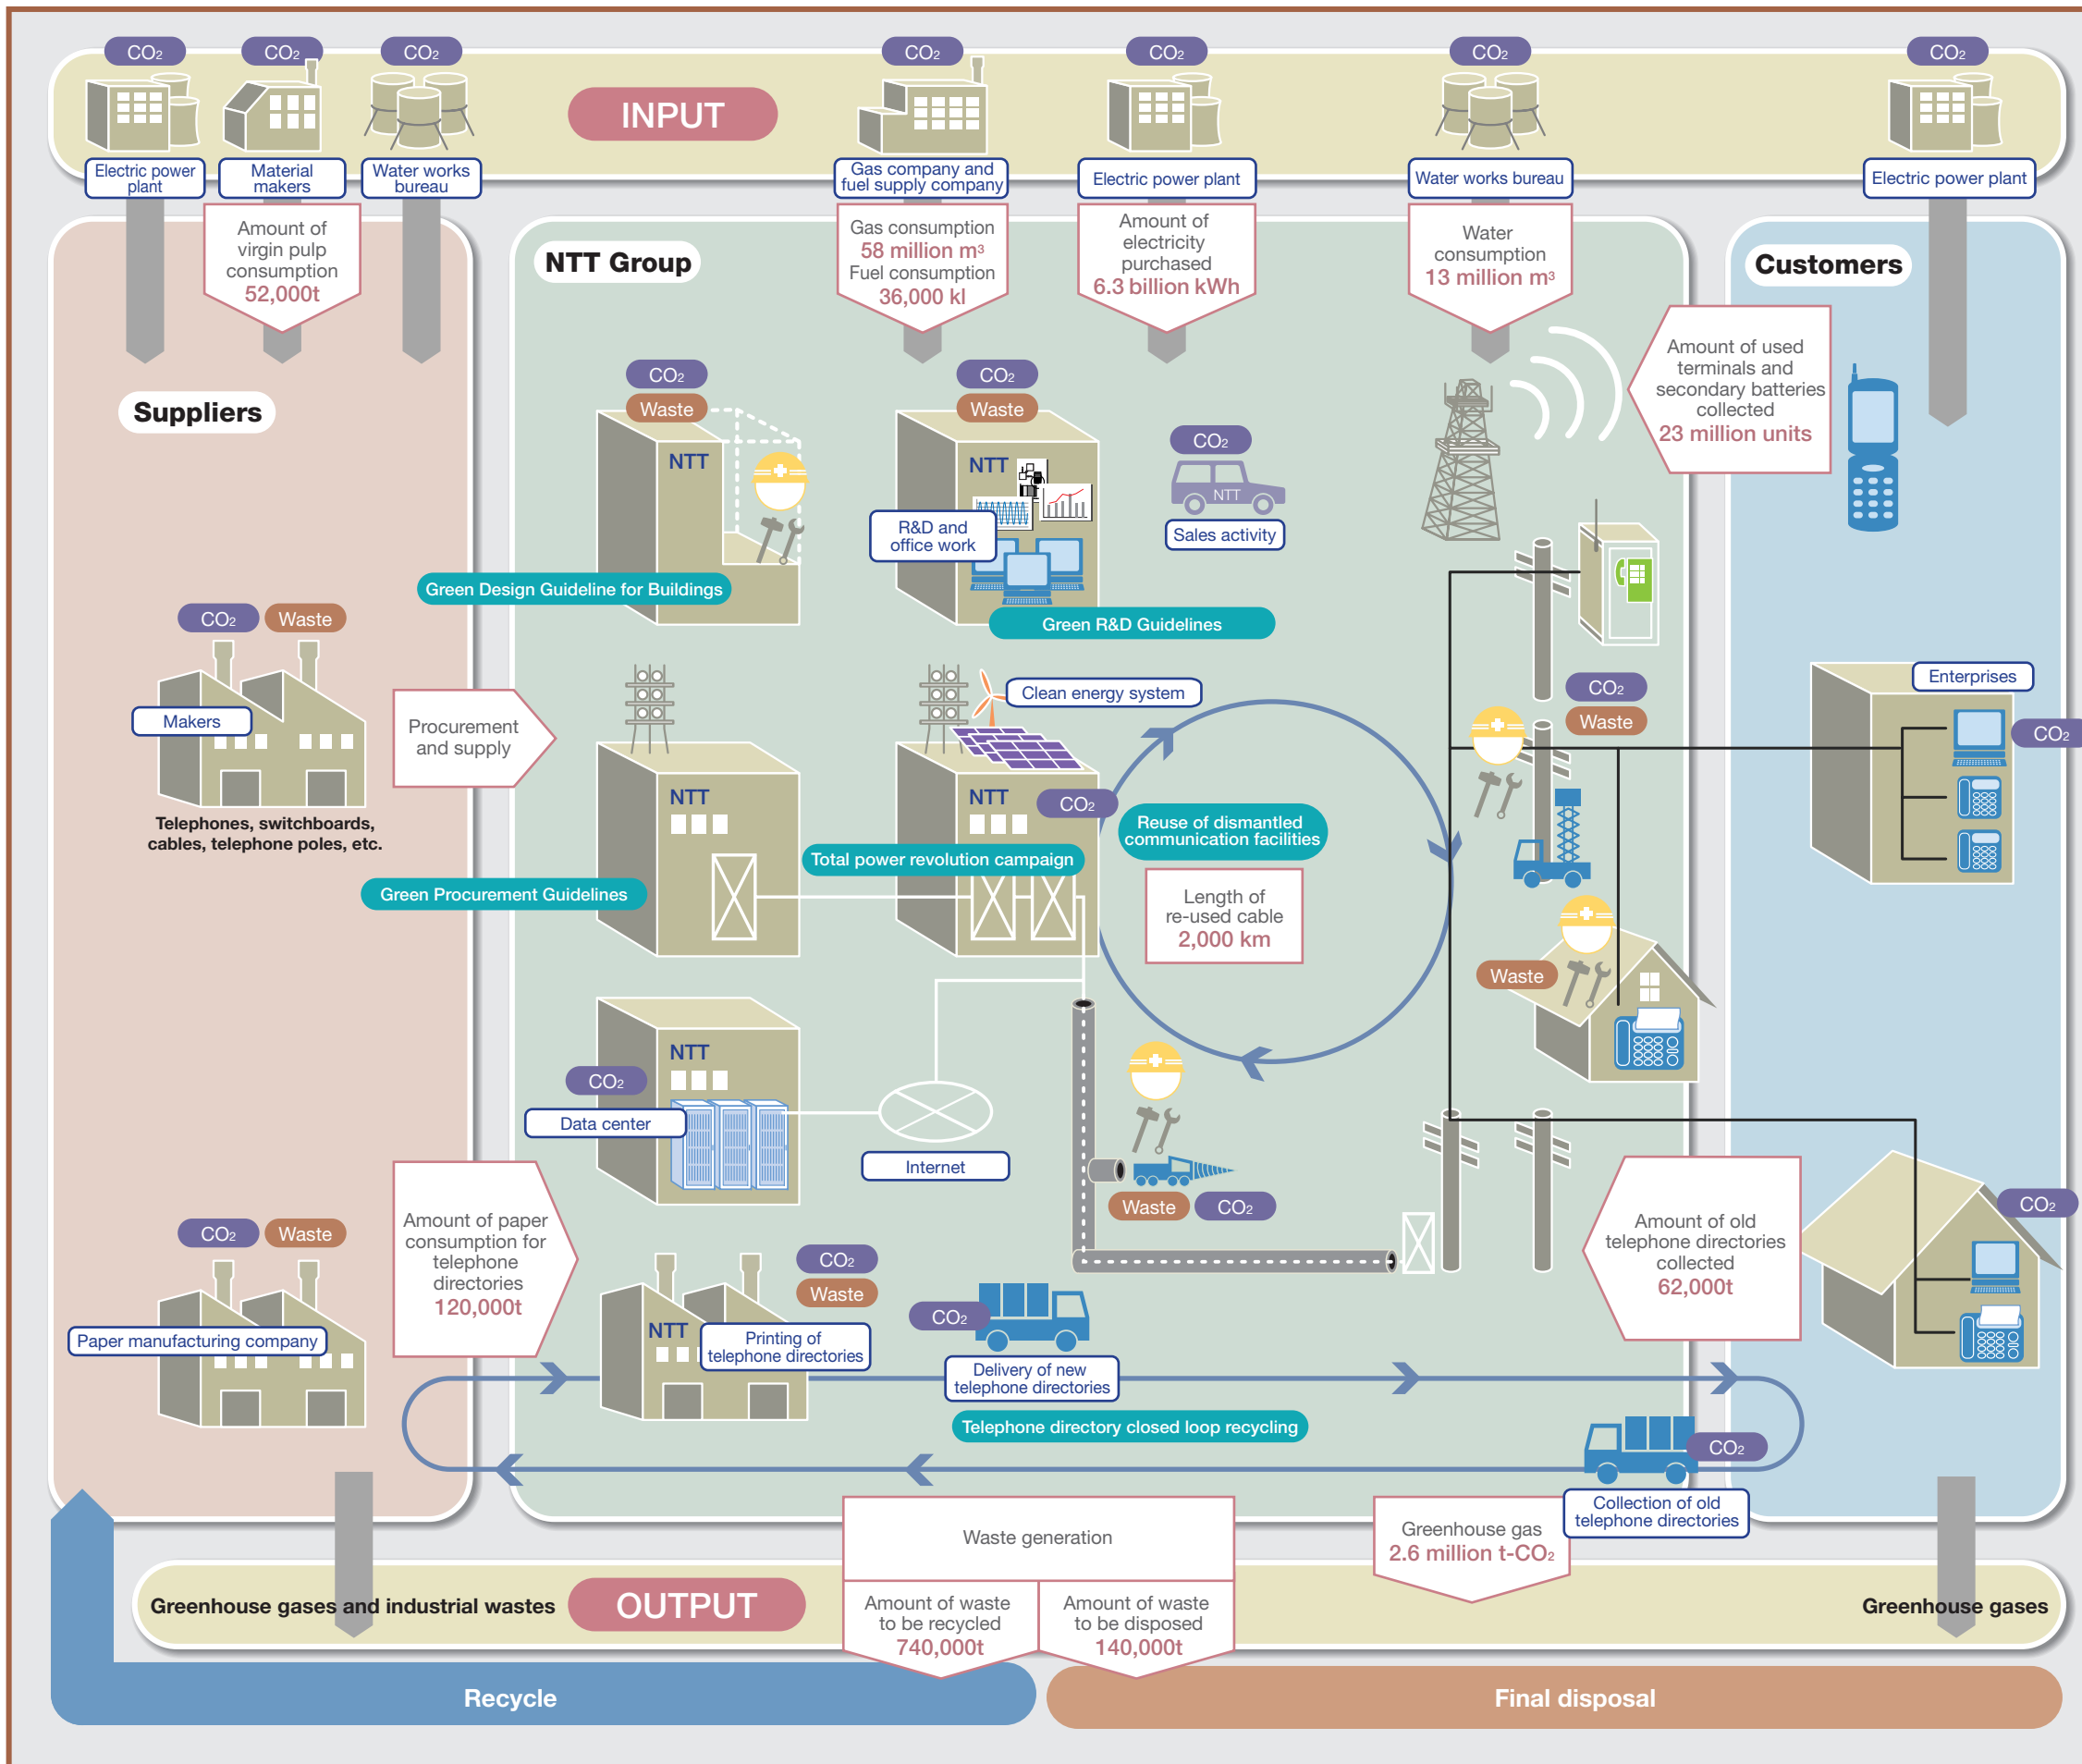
$CO_2$ $CO_2$ $CO_2$ INPUT $CO_2$ $CO_2$ $CO_2$ $CO_2$

Electric power plant
Material makers
Water works bureau
Gas company and fuel supply company
Electric power plant
Water works bureau
Electric power plant

Amount of virgin pulp consumption 52,000t

Gas consumption 58 million $m^3$
Fuel consumption 36,000 kl

Amount of electricity purchased 6.3 billion kWh

Water consumption 13 million $m^3$

NTT Group

Customers

Suppliers

Amount of used terminals and secondary batteries collected 23 million units

$CO_2$ Waste NTT
Green Design Guideline for Buildings

$CO_2$ Waste NTT
R&D and office work
Green R&D Guidelines

$CO_2$ NTT Sales activity

$CO_2$ Waste
Makers
Telephones, switchboards, cables, telephone poles, etc.

Procurement and supply

Green Procurement Guidelines

NTT

Clean energy system
NTT $CO_2$
Total power revolution campaign
Reuse of dismantled communication facilities
Length of re-used cable 2,000 km

$CO_2$ Waste
Enterprises $CO_2$
Waste

NTT $CO_2$ Data center
Internet

Waste $CO_2$

$CO_2$ Waste
Paper manufacturing company

Amount of paper consumption for telephone directories 120,000t

$CO_2$ Waste
NTT Printing of telephone directories
$CO_2$ Delivery of new telephone directories
Telephone directory closed loop recycling

Amount of old telephone directories collected 62,000t

$CO_2$

$CO_2$ Collection of old telephone directories

Waste generation
Amount of waste to be recycled 740,000t
Amount of waste to be disposed 140,000t

Greenhouse gas 2.6 million t-$CO_2$

Greenhouse gases and industrial wastes OUTPUT
Greenhouse gases

Recycle
Final disposal